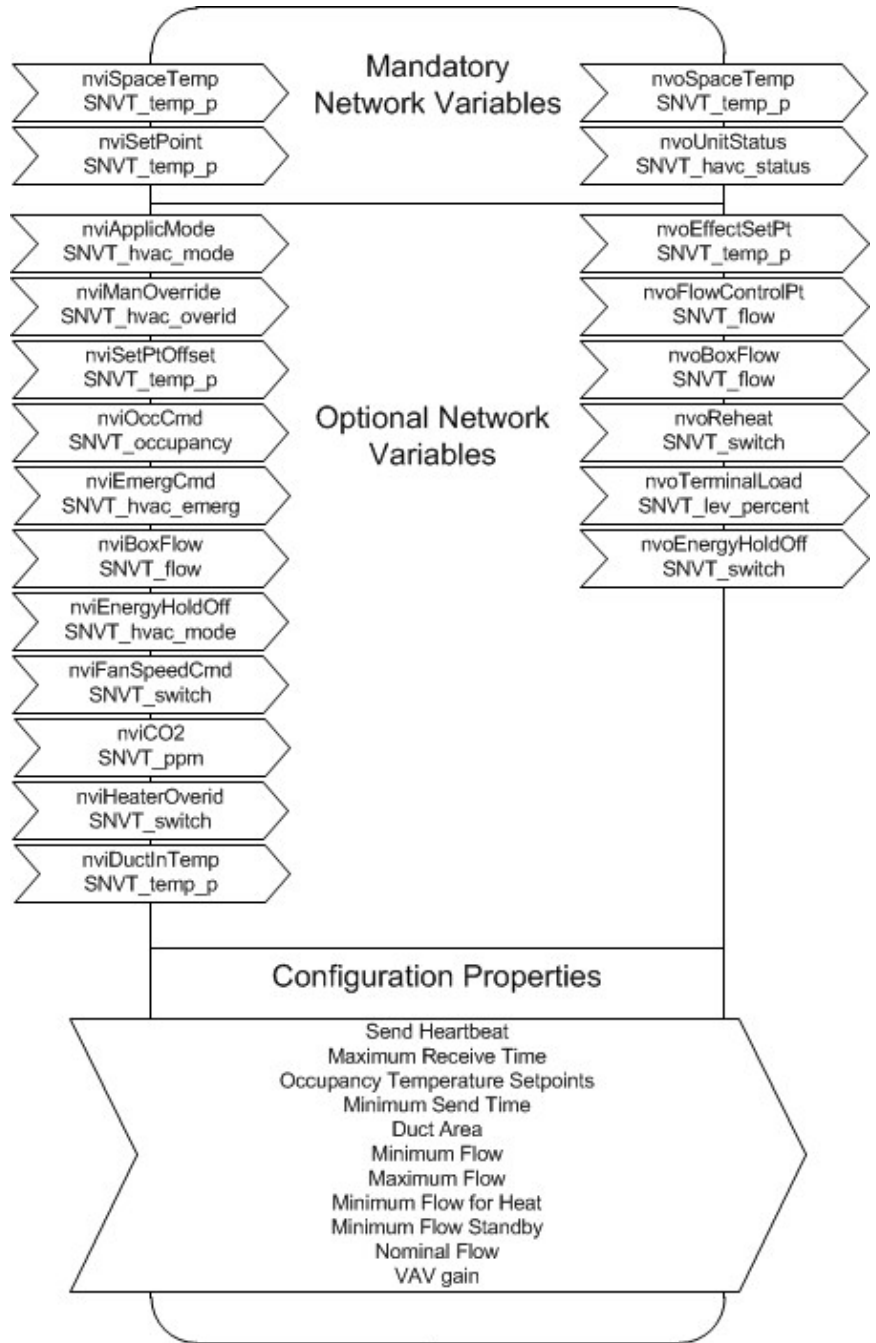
nviSpaceTemp
SNVT_temp_p

Mandatory Network Variables

nvoSpaceTemp
SNVT_temp_p

nviSetPoint
SNVT_temp_p

nvoUnitStatus
SNVT_havc_status

nviApplicMode
SNVT_hvac_mode

nvoEffectSetPt
SNVT_temp_p

nviManOverride
SNVT_hvac_overid

nvoFlowControlPt
SNVT_flow

nviSetPtOffset
SNVT_temp_p

nvoBoxFlow
SNVT_flow

nviOccCmd
SNVT_occupancy

Optional Network Variables

nvoReheat
SNVT_switch

nviEmergCmd
SNVT_hvac_emerg

nvoTerminalLoad
SNVT_lev_percent

nviBoxFlow
SNVT_flow

nvoEnergyHoldOff
SNVT_switch

nviEnergyHoldOff
SNVT_hvac_mode

nviFanSpeedCmd
SNVT_switch

nviCO2
SNVT_ppm

nviHeaterOverid
SNVT_switch

nviDuctInTemp
SNVT_temp_p

Configuration Properties

Send Heartbeat
Maximum Receive Time
Occupancy Temperature Setpoints
Minimum Send Time
Duct Area
Minimum Flow
Maximum Flow
Minimum Flow for Heat
Minimum Flow Standby
Nominal Flow
VAV gain